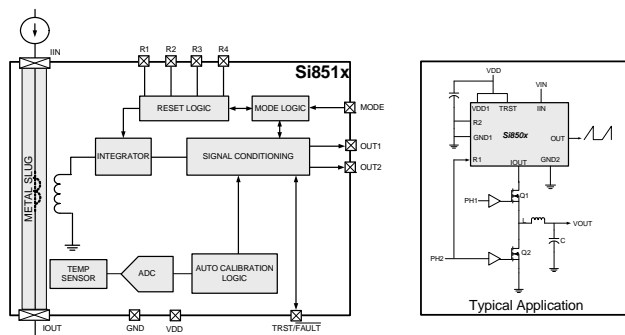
IIN

R1 R2 R3 R4

Si851x

RESET LOGIC

MODE LOGIC

MODE

INTEGRATOR

SIGNAL CONDITIONING

OUT1

OUT2

METAL SLUG

TEMP SENSOR

ADC

AUTO CALIBRATION LOGIC

IOUT

GND

VDD

TRST/FAULT

VDD

VIN

VDD1

TRST

IIN

R2

Si850x

GND1

OUT

R1

IOUT

GND2

PH1

Q1

L

VOUT

C

PH2

Q2

Typical Application